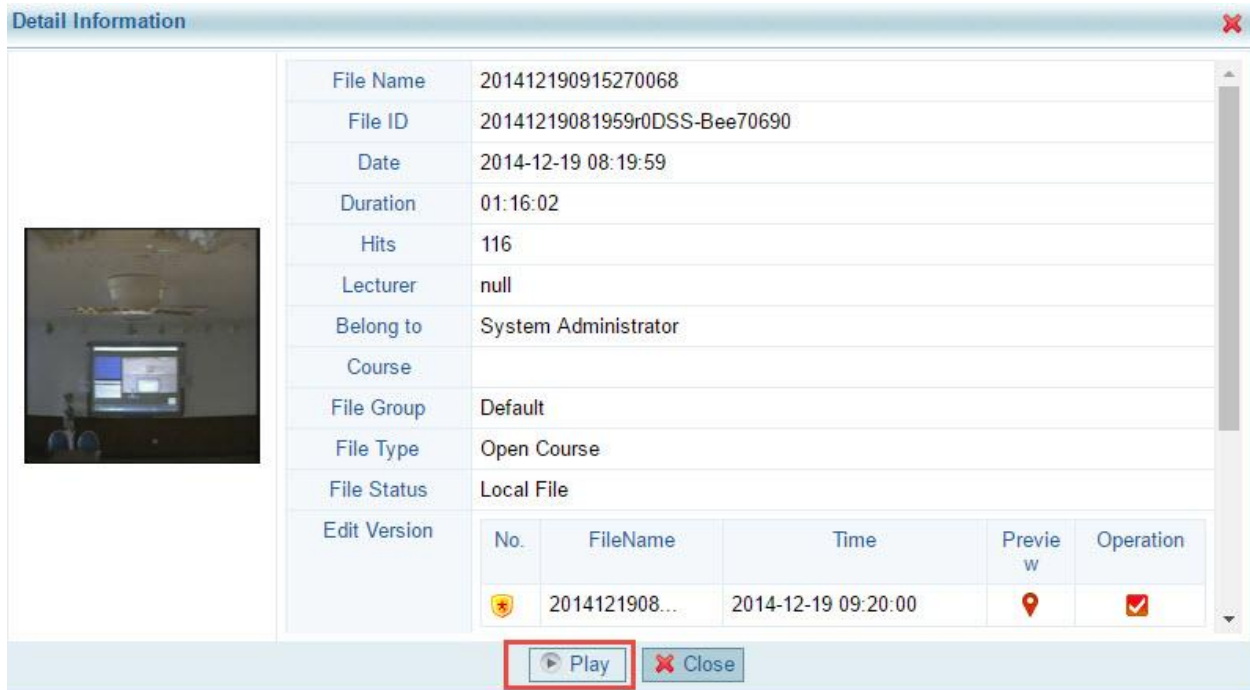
Detail Information

| File Name | 201412190915270068 |
|---|---|
| File ID | 20141219081959r0DSS-Bee70690 |
| Date | 2014-12-19 08:19:59 |
| Duration | 01:16:02 |
| Hits | 116 |
| Lecturer | null |
| Belong to | System Administrator |
| Course | |
| File Group | Default |
| File Type | Open Course |
| File Status | Local File |
| Edit Version | |

| No. | FileName | Time | Previe w | Operation |
|---|---|---|---|---|
| | 2014121908... | 2014-12-19 09:20:00 | | |

Play Close